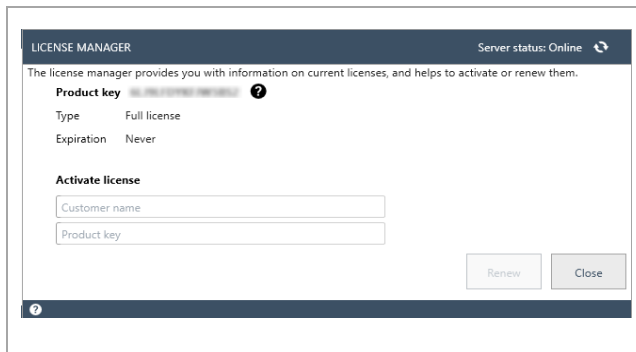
LICENSE MANAGER

Server status: Online

The license manager provides you with information on current licenses, and helps to activate or renew them.

Product key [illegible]

Type Full license

Expiration Never

Activate license

Customer name

Product key

Renew

Close